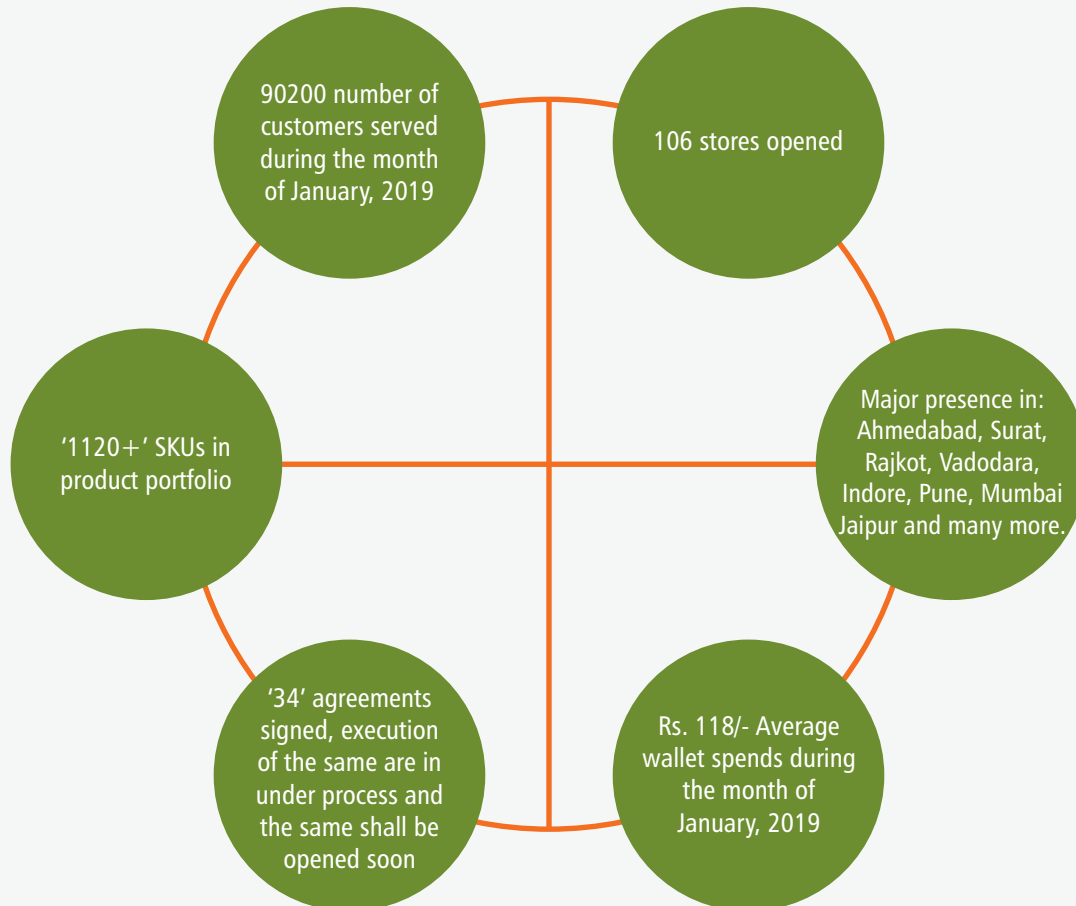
90200 number of customers served during the month of January, 2019

106 stores opened

'1120+' SKUs in product portfolio

Major presence in: Ahmedabad, Surat, Rajkot, Vadodara, Indore, Pune, Mumbai Jaipur and many more.

'34' agreements signed, execution of the same are in under process and the same shall be opened soon

Rs. 118/- Average wallet spends during the month of January, 2019